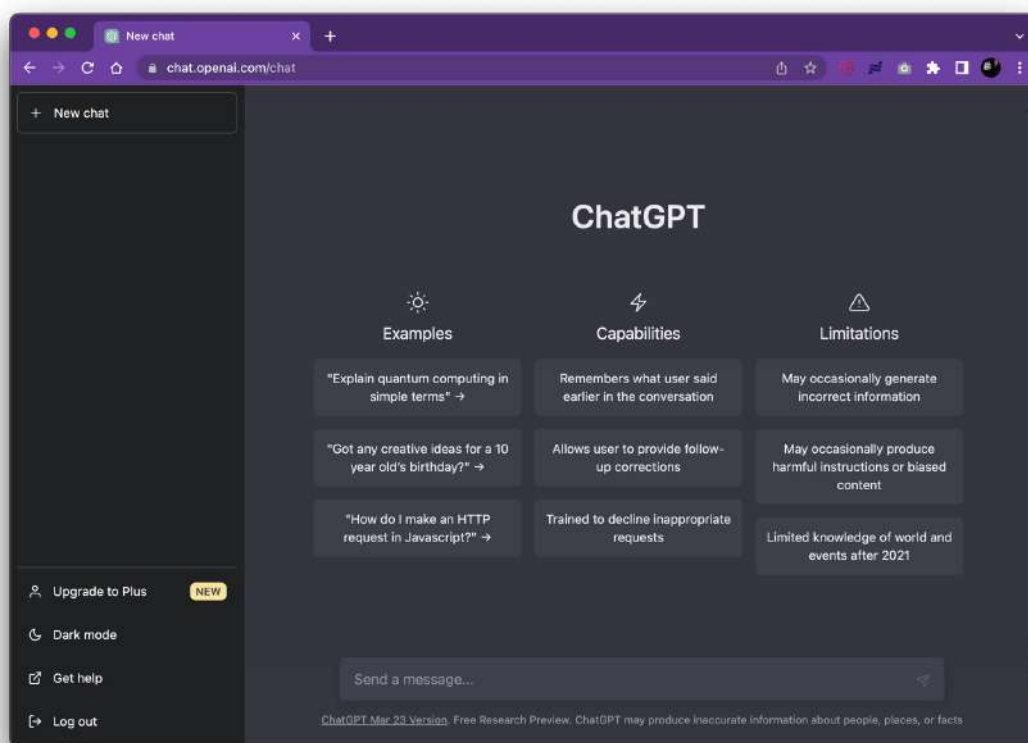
New chat

chat.openai.com/chat

+ New chat

ChatGPT

Examples

"Explain quantum computing in simple terms" →

"Got any creative ideas for a 10 year old's birthday?" →

"How do I make an HTTP request in Javascript?" →

Capabilities

Remembers what user said earlier in the conversation

Allows user to provide follow-up corrections

Trained to decline inappropriate requests

Limitations

May occasionally generate incorrect information

May occasionally produce harmful instructions or biased content

Limited knowledge of world and events after 2021

Upgrade to Plus NEW

Dark mode

Get help

Log out

Send a message...

ChatGPT Mar 23 Version. Free Research Preview. ChatGPT may produce inaccurate information about people, places, or facts